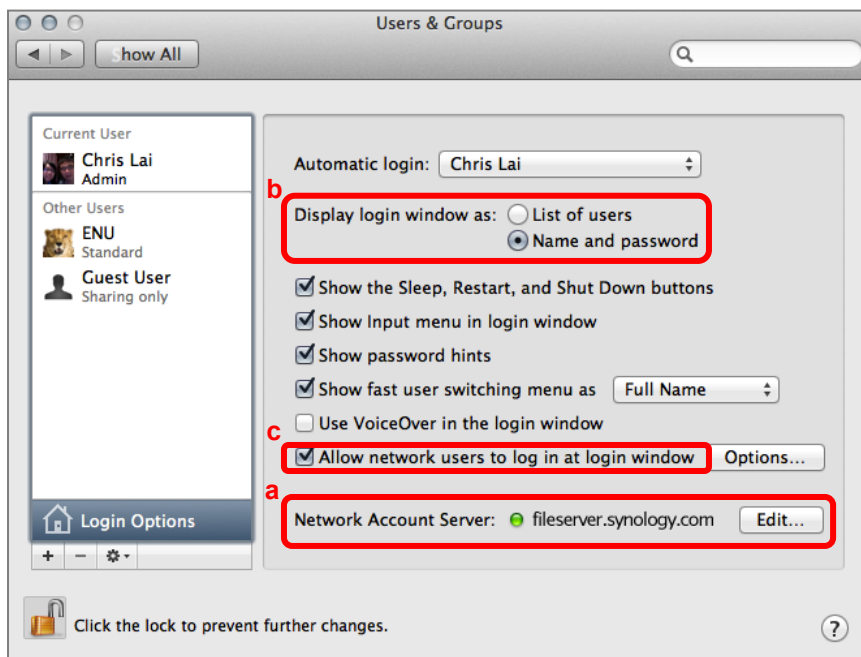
Users & Groups

Show All

Current User
Chris Lai
Admin
Other Users
ENU
Standard
Guest User
Sharing only

Login Options

+ −

Automatic login: Chris Lai

b
Display login window as: List of users
Name and password

Show the Sleep, Restart, and Shut Down buttons
Show Input menu in login window
Show password hints
Show fast user switching menu as Full Name
Use VoiceOver in the login window
c
Allow network users to log in at login window Options...
a
Network Account Server: fileserver.synology.com Edit...

Click the lock to prevent further changes.

?